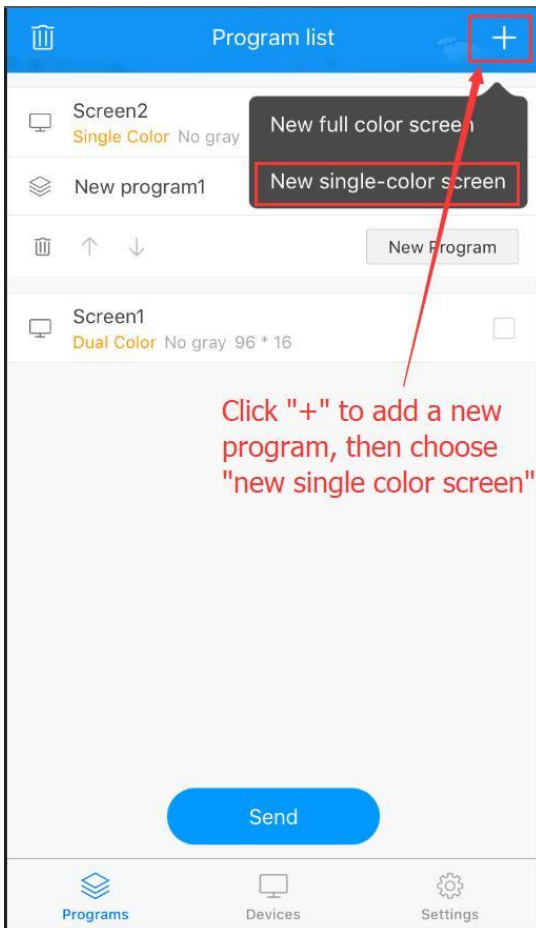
Program list

+

Screen2
Single Color No gray

New full color screen

New program1

New single-color screen

New Program

Screen1
Dual Color No gray 96 * 16

Click "+" to add a new program, then choose "new single color screen"

Send

Programs

Devices

Settings